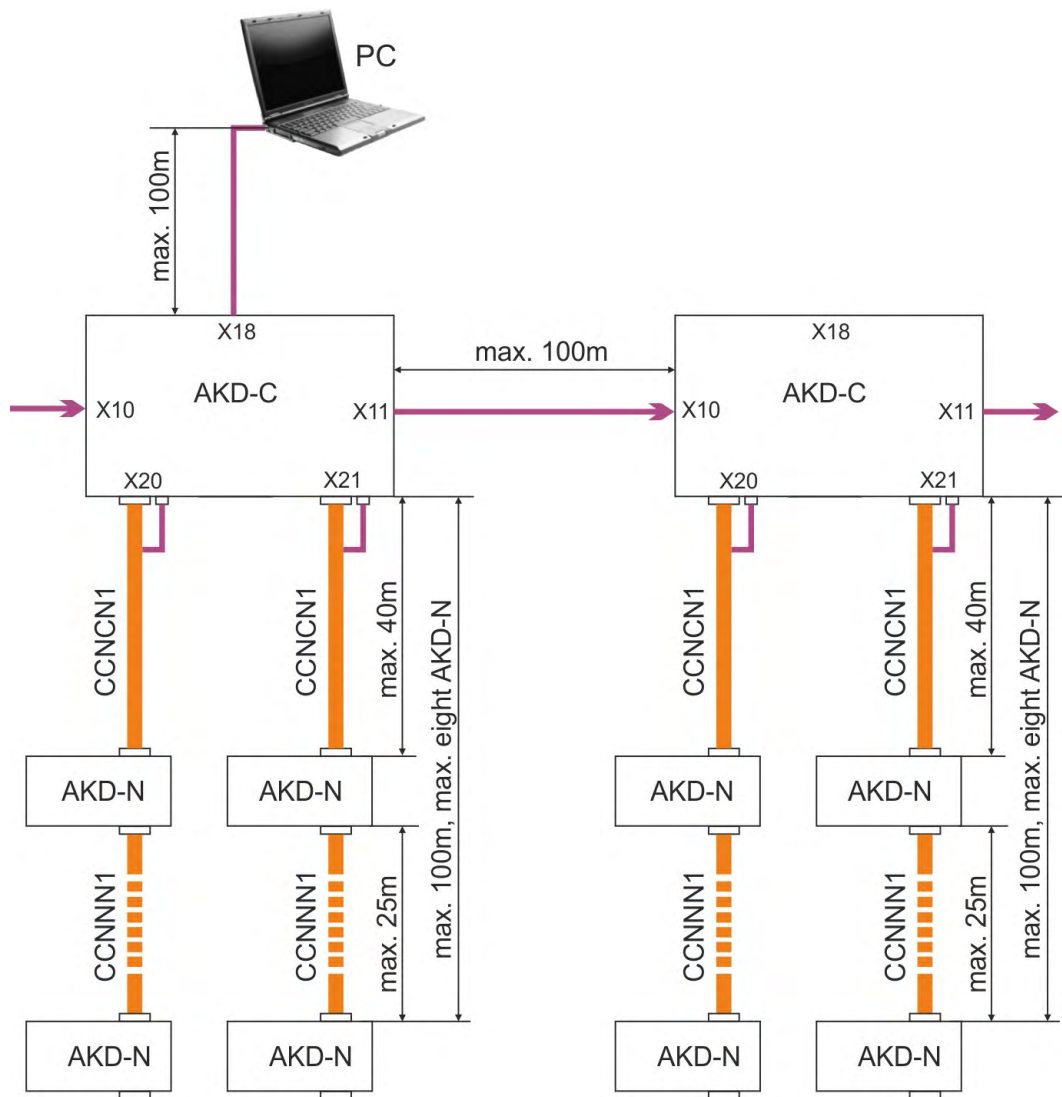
PC

max. 100m

X18

AKD-C

X10

X11

X20

X21

max. 100m

X18

AKD-C

X10

X11

X20

X21

CCNCN1

CCNCN1

max. 40m

max. 100m, max. eight AKD-N

AKD-N

AKD-N

CCNNN1

CCNNN1

max. 25m

AKD-N

AKD-N

CCNCN1

CCNCN1

max. 40m

max. 100m, max. eight AKD-N

AKD-N

AKD-N

CCNNN1

CCNNN1

max. 25m

AKD-N

AKD-N